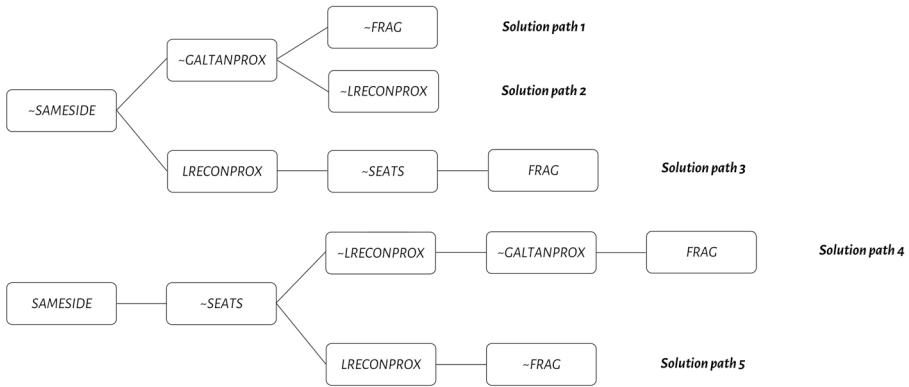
~SAMESIDE

~GALTANPROX

~FRAG

Solution path 1

~LRECONPROX

Solution path 2

LRECONPROX

~SEATS

FRAG

Solution path 3

SAMESIDE

~SEATS

~LRECONPROX

~GALTANPROX

FRAG

Solution path 4

LRECONPROX

~FRAG

Solution path 5